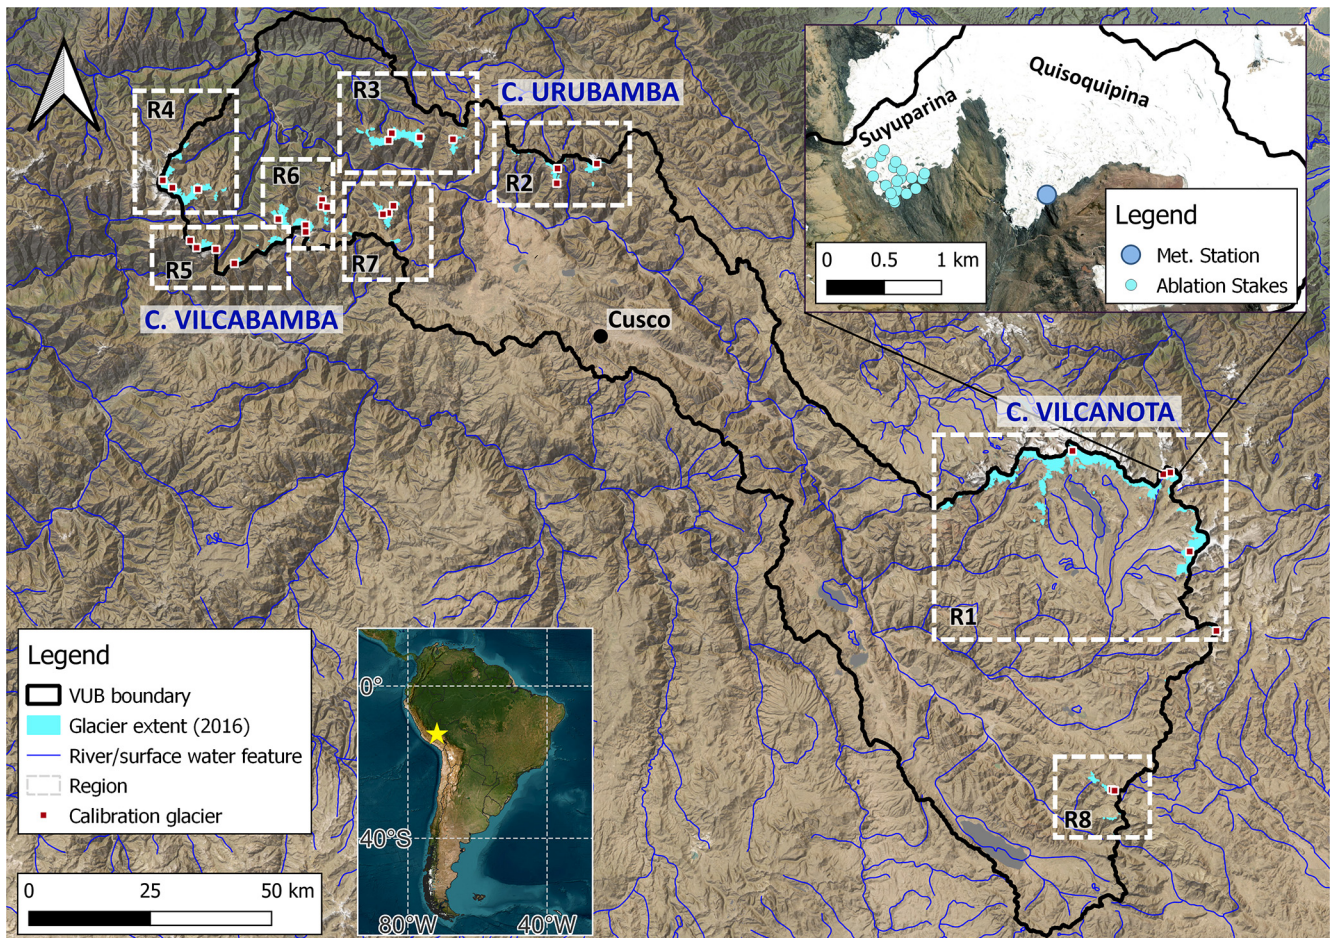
R4
R3
C. URUBAMBA
R6
R2
R7
R5
C. VILCABAMBA
Cusco

Quisoquipina
Suyuparina
Legend
Met. Station
Ablation Stakes
0 0.5 1 km

C. VILCANOTA
R1

Legend
VUB boundary
Glacier extent (2016)
River/surface water feature
Region
Calibration glacier

0°
40°S
80°W 40°W

R8

0 25 50 km